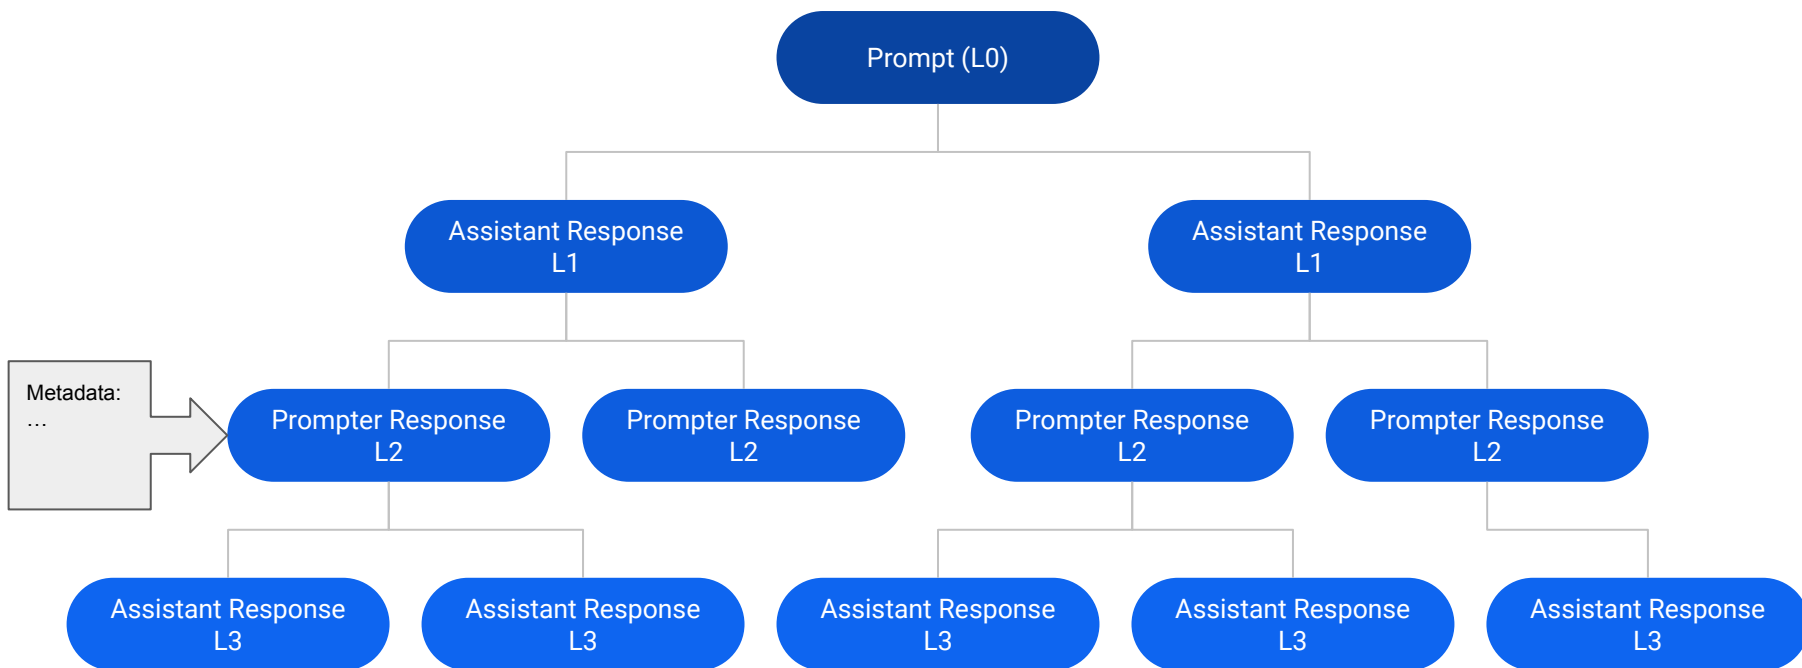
Prompt (L0)

Assistant Response
L1

Assistant Response
L1

Metadata:
…

Prompter Response
L2

Prompter Response
L2

Prompter Response
L2

Prompter Response
L2

Assistant Response
L3

Assistant Response
L3

Assistant Response
L3

Assistant Response
L3

Assistant Response
L3